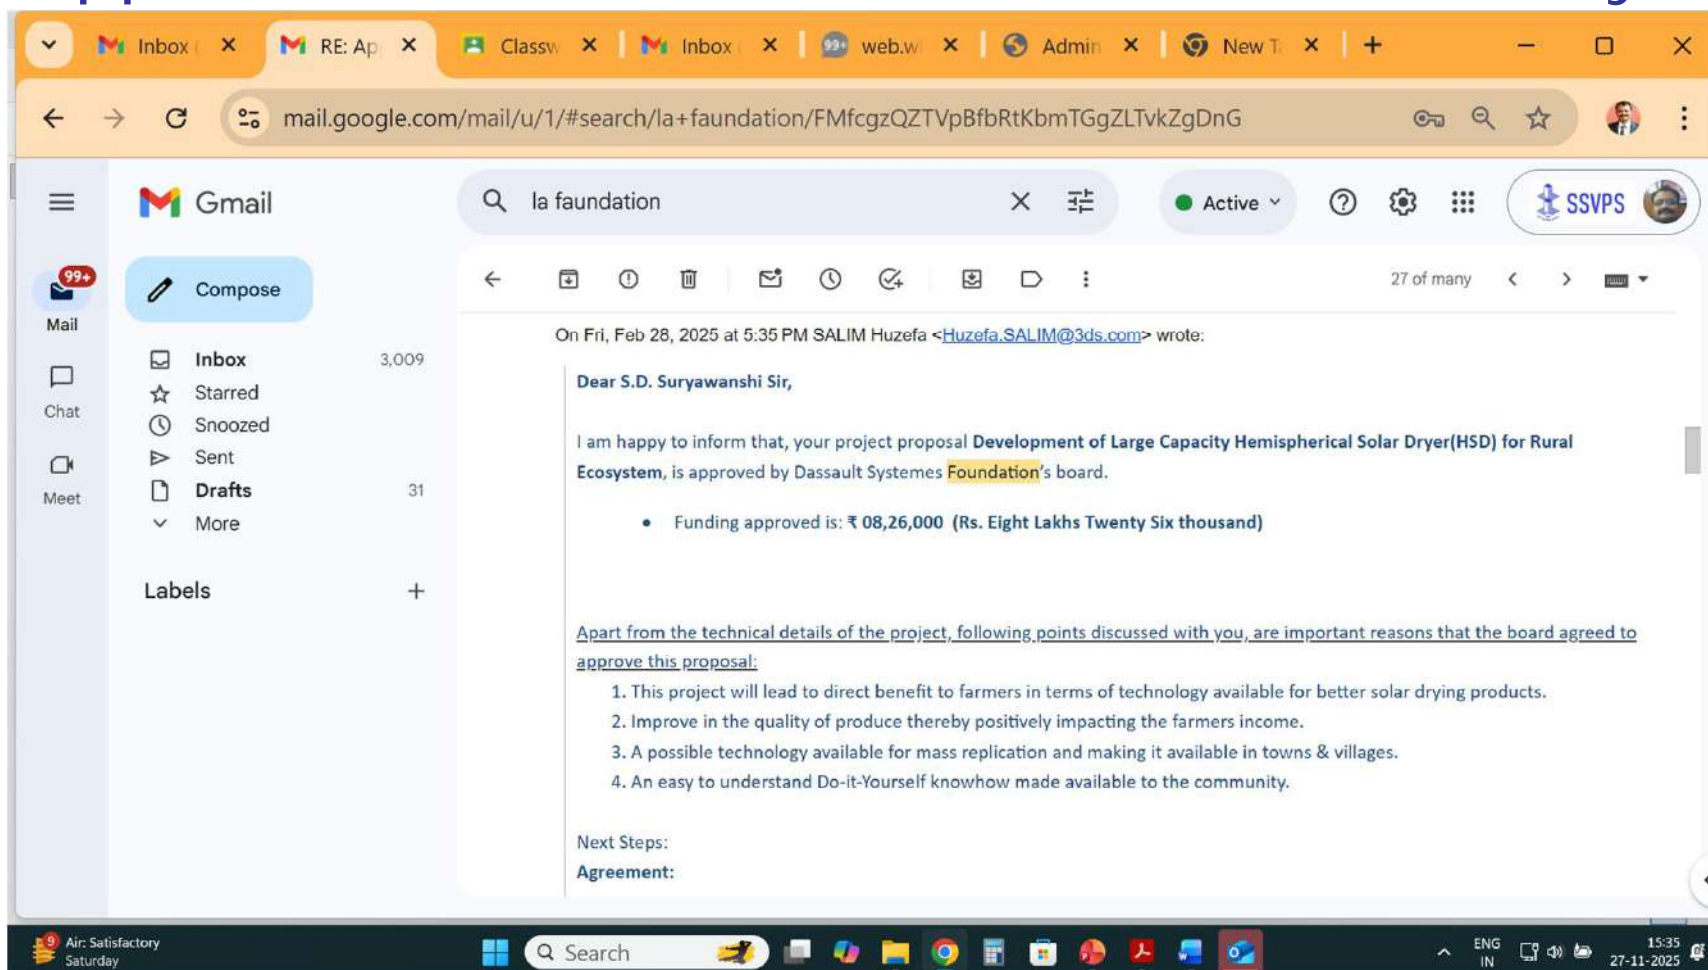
Inbox ( RE: Ap Classw Inbox ( web.w Admin New T

mail.google.com/mail/u/1/#search/la+faundation/FMfcgzQZTVpBfbRtKbmTGgZLTvkZgDnG

Gmail

la faundation

Active

SSVPS

99+
Mail
Chat
Meet

Compose

Inbox 3,009
Starred
Snoozed
Sent
Drafts 31
More

Labels

27 of many

On Fri, Feb 28, 2025 at 5:35 PM SALIM Huzefa <Huzefa.SALIM@3ds.com> wrote:

Dear S.D. Suryawanshi Sir,

I am happy to inform that, your project proposal Development of Large Capacity Hemispherical Solar Dryer(HSD) for Rural Ecosystem, is approved by Dassault Systemes Foundation's board.

- Funding approved is: ₹ 08,26,000 (Rs. Eight Lakhs Twenty Six thousand)

Apart from the technical details of the project, following points discussed with you, are important reasons that the board agreed to approve this proposal:

1. This project will lead to direct benefit to farmers in terms of technology available for better solar drying products.
2. Improve in the quality of produce thereby positively impacting the farmers income.
3. A possible technology available for mass replication and making it available in towns & villages.
4. An easy to understand Do-it-Yourself knowhow made available to the community.

Next Steps:
Agreement:

9 Air: Satisfactory Saturday

Search

ENG IN 15:35 27-11-2025